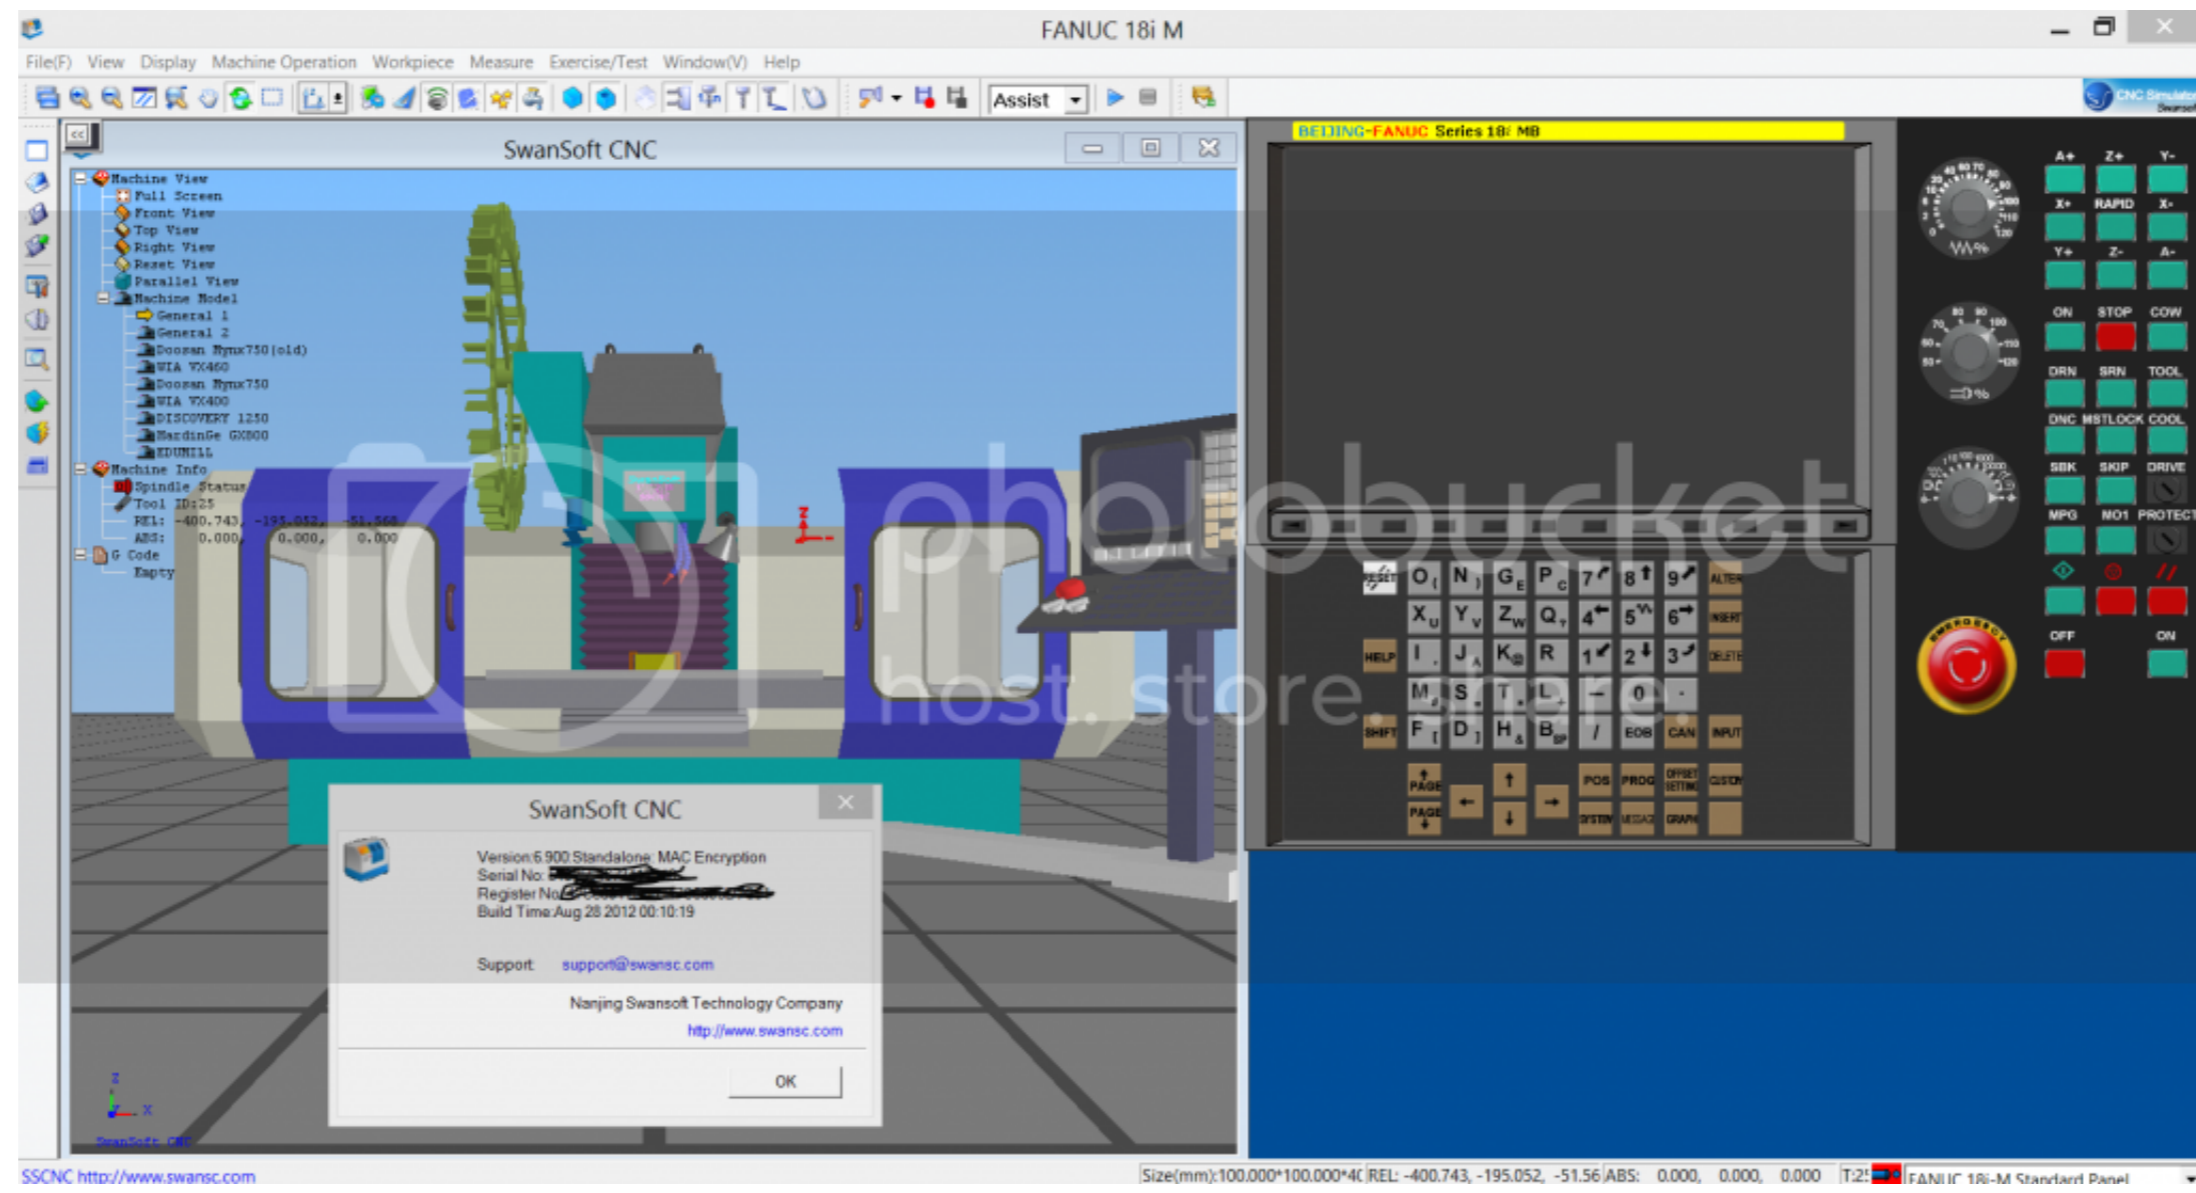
FANUC 18i M

File(F) View Display Machine Operation Workpiece Measure Exercise/Test Window(V) Help

Assist

SwanSoft CNC

Machine View
Full Screen
Front View
Top View
Right View
Reset View
Parallel View
Machine Model
General 1
General 2
Doosan Mynx750(old)
WIA VX460
Doosan Mynx750
WIA VX400
DISCOVERY 1250
HardinGe GX800
EDUMILL
Machine Info
Spindle Status
Tool ID:25
REL: -400.743, -195.052, -51.560
ABS: 0.000, 0.000, 0.000
G Code
Empty

BEIJING-FANUC Series 18i MB

A+ Z+ Y-
X+ RAPID X-
Y+ Z- A-
ON STOP COW
DRN SRN TOOL
DNC MSTLOCK COOL
SBK SKIP DRIVE
MPG M01 PROTECT
OFF ON

RESET O N G P 7 8 9 ALTER
X Y Z Q 4 5 6 INSERT
HELP I J K R 1 2 3 DELETE
M S T L - 0 .
SHIFT F D H B / EOB CAN INPUT
PAGE PAGE POS PROG OFFSET SETTING CUSTOM
SYSTEM MESSAGE GRAPH

SwanSoft CNC
Version:6.900 Standalone MAC Encryption
Serial No: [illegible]
Register No: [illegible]
Build Time:Aug 28 2012 00:10:19

Support: support@swansc.com

Nanjing Swansoft Technology Company
http://www.swansc.com

OK

SwanSoft CNC

SSCNC http://www.swansc.com
Size(mm):100.000*100.000*40 REL: -400.743, -195.052, -51.56 ABS: 0.000, 0.000, 0.000 T:25 FANUC 18i-M Standard Panel